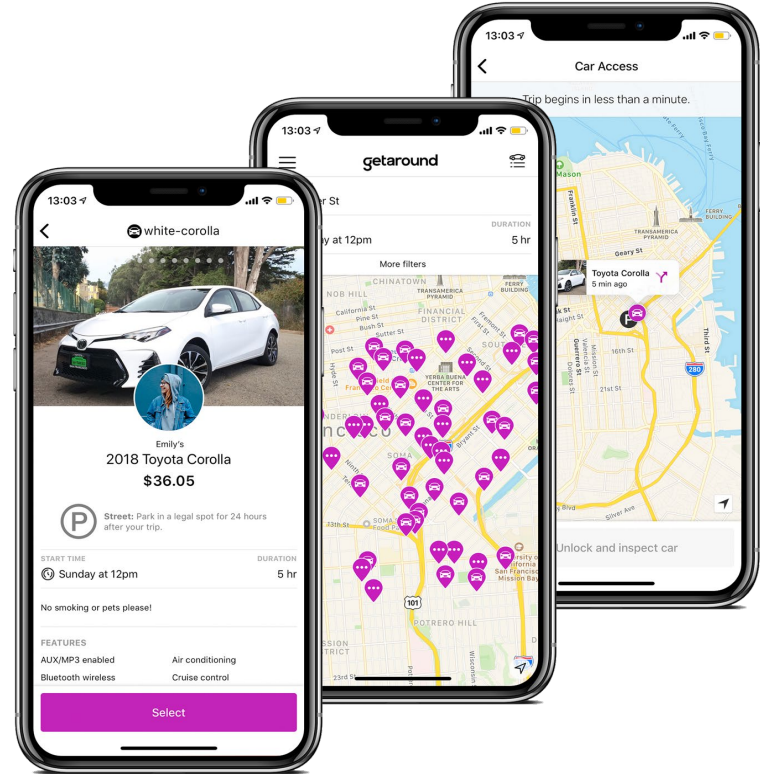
13:03

Car Access

Trip begins in less than a minute.

Franklin St
Geary St
Toyota Corolla
5 min ago
Mission St
Guerrero St
16th St
21st St
24th St
Third St
280
TRANSAMERICA PYRAMID
FERRY BUILDING

Unlock and inspect car

13:03

getaround

r St

DURATION
y at 12pm
5 hr

More filters

CHINATOWN
NOB HILL
California St
Pine St
Bush St
Post St
TRANSAMERICA PYRAMID
FINANCIAL DISTRICT
FERRY BUILDING
Fremont St
YERBA BUENA CENTER FOR THE ARTS
SOMA
Hyde St
POTRERO HILL
Mission Bay
101
Wisconsin

13:03

white-corolla

Emily's
2018 Toyota Corolla
$36.05

Street: Park in a legal spot for 24 hours after your trip.

START TIME
DURATION
Sunday at 12pm
5 hr

No smoking or pets please!

FEATURES
AUX/MP3 enabled
Air conditioning
Bluetooth wireless
Cruise control

Select